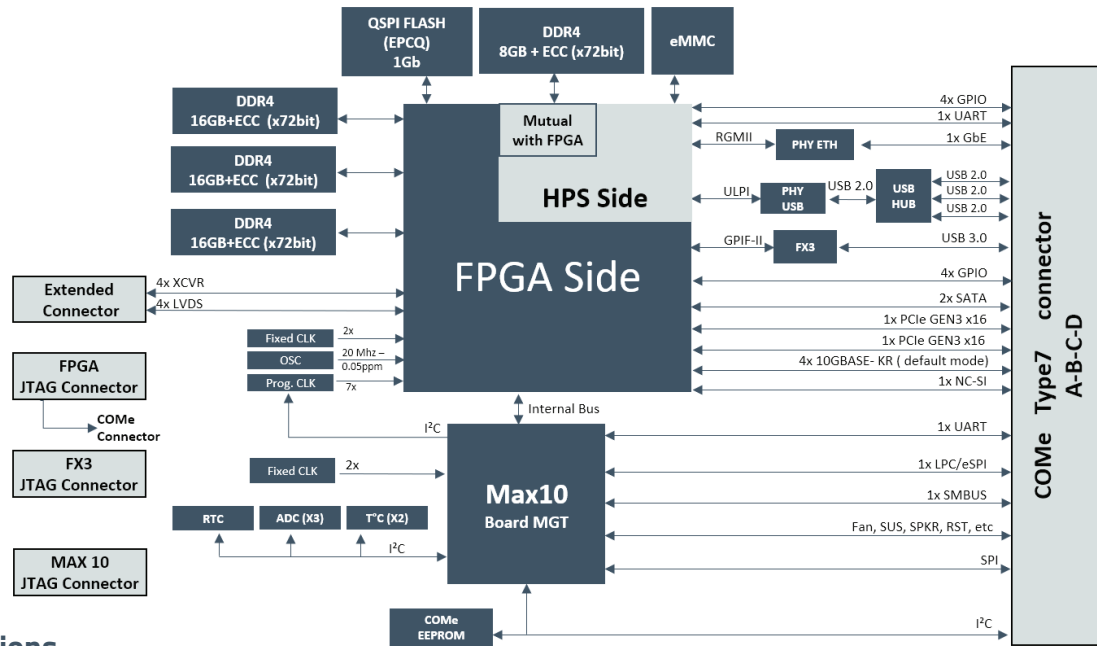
QSPI FLASH (EPCQ) 1Gb

DDR4 8GB + ECC (x72bit)

eMMC

DDR4 16GB+ECC (x72bit)

DDR4 16GB+ECC (x72bit)

DDR4 16GB+ECC (x72bit)

Mutual with FPGA

HPS Side

FPGA Side

4x GPIO

1x UART

RGMII

PHY ETH

1x GbE

ULPI

PHY USB

USB 2.0

USB HUB

USB 2.0

USB 2.0

USB 2.0

GPIF-II

FX3

USB 3.0

4x GPIO

2x SATA

1x PCIe GEN3 x16

1x PCIe GEN3 x16

4x 10GBASE- KR ( default mode)

1x NC-SI

Extended Connector

4x XCVR

4x LVDS

Fixed CLK

2x

OSC

20 Mhz – 0.05ppm

Prog. CLK

7x

FPGA JTAG Connector

COMe Connector

Internal Bus

$I^2C$

1x UART

FX3 JTAG Connector

Fixed CLK

2x

Max10 Board MGT

1x LPC/eSPI

1x SMBUS

RTC

ADC (X3)

T°C (X2)

$I^2C$

Fan, SUS, SPKR, RST, etc

SPI

MAX 10 JTAG Connector

COMe EEPROM

$I^2C$

COMe Type7 connector A-B-C-D

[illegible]ions